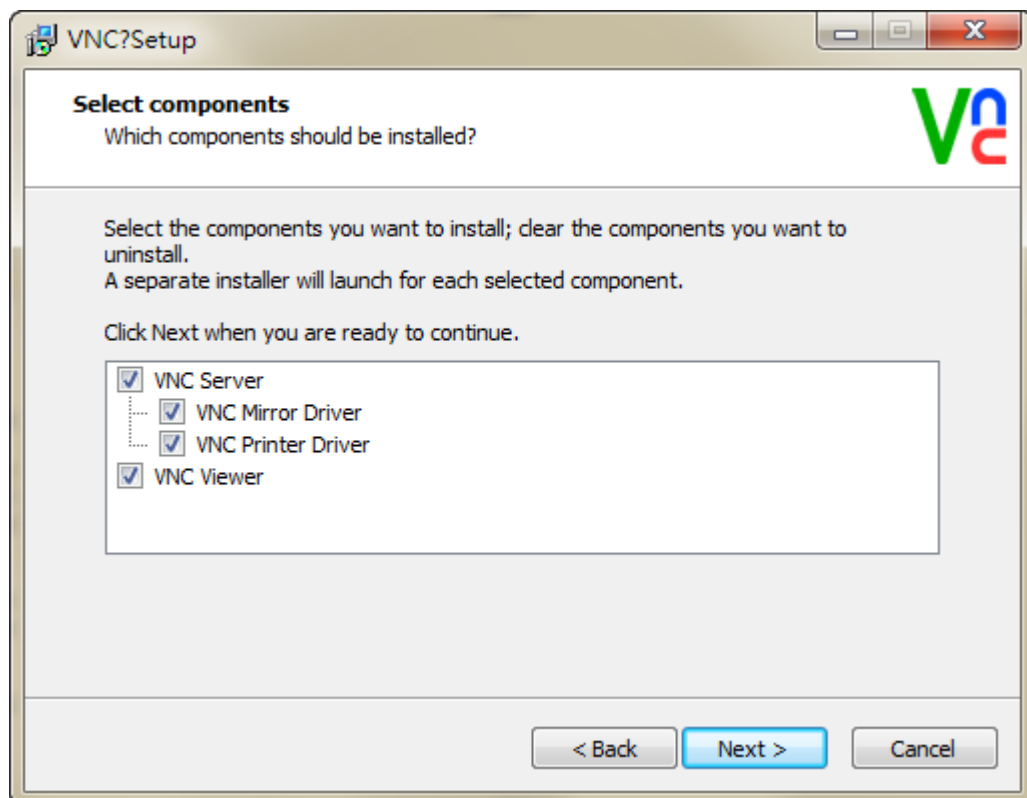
VNC?Setup

Select components
Which components should be installed?

VNC

Select the components you want to install; clear the components you want to uninstall.
A separate installer will launch for each selected component.

Click Next when you are ready to continue.

VNC Server
VNC Mirror Driver
VNC Printer Driver
VNC Viewer

< Back
Next >
Cancel